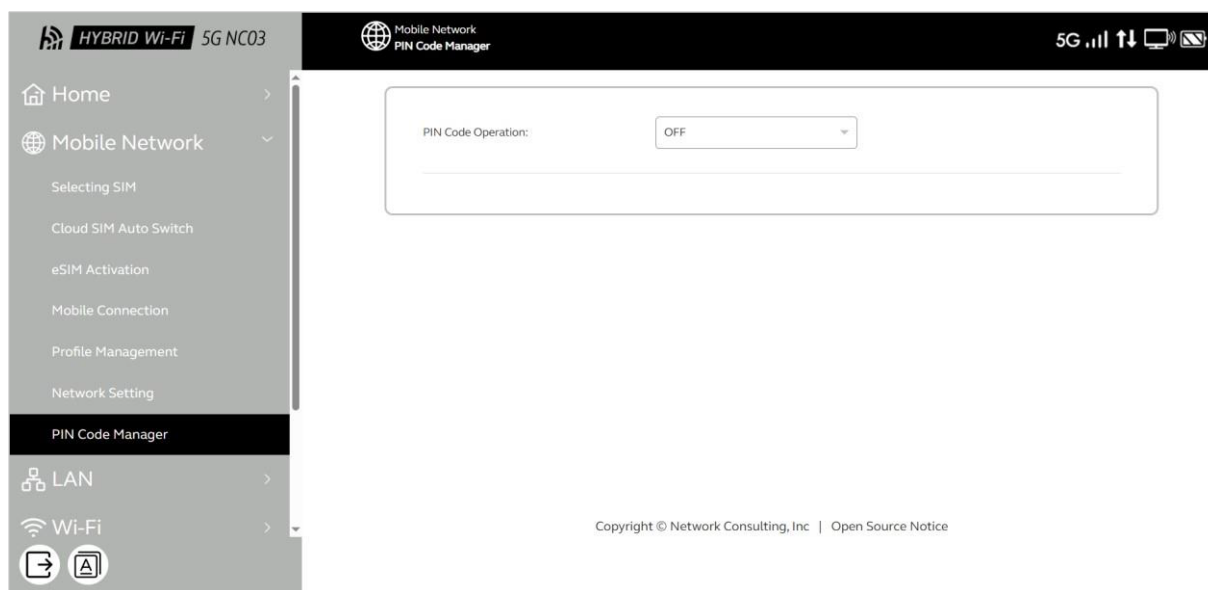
HYBRID Wi-Fi 5G NC03

Mobile Network
PIN Code Manager

5G

Home

Mobile Network

Selecting SIM

Cloud SIM Auto Switch

eSIM Activation

Mobile Connection

Profile Management

Network Setting

PIN Code Manager

LAN

Wi-Fi

PIN Code Operation: OFF

Copyright © Network Consulting, Inc | Open Source Notice